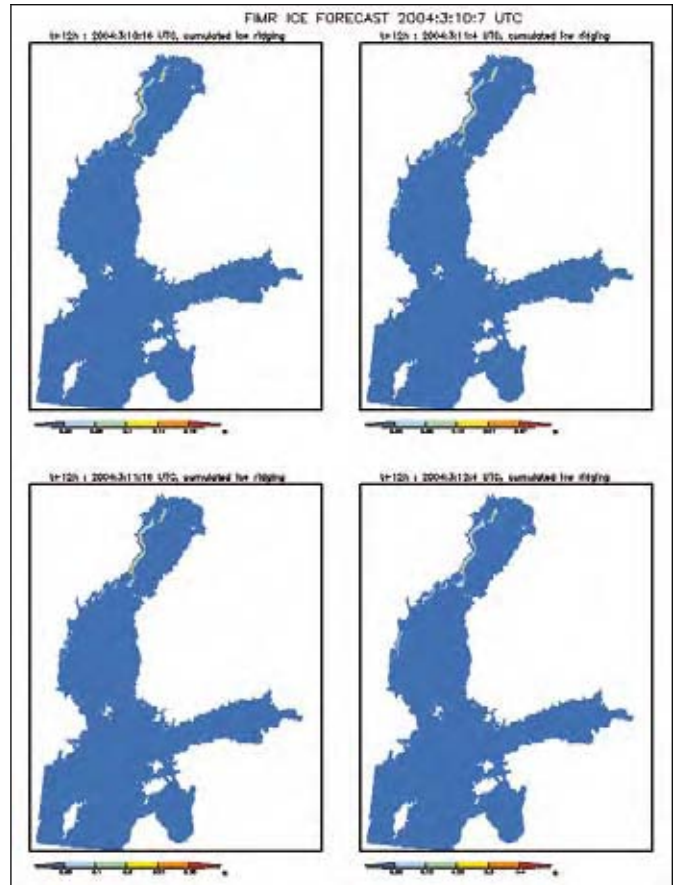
FIMR ICE FORECAST 2004:3:10:7 UTC

t+12h : 2004:3:10:16 UTC, cumulated ice ridging

t+12h : 2004:3:11:4 UTC, cumulated ice ridging

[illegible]

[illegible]

t+12h : 2004:3:11:16 UTC, cumulated ice ridging

t+12h : 2004:3:12:4 UTC, cumulated ice ridging

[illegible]

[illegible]